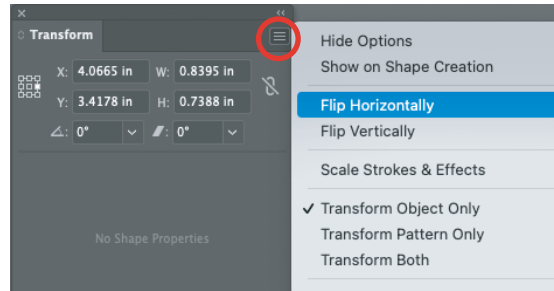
Transform

X: 4.0665 in
W: 0.8395 in
Y: 3.4178 in
H: 0.7388 in
⊿: 0°
▱: 0°

No Shape Properties

Hide Options
Show on Shape Creation
Flip Horizontally
Flip Vertically
Scale Strokes & Effects
✓ Transform Object Only
Transform Pattern Only
Transform Both